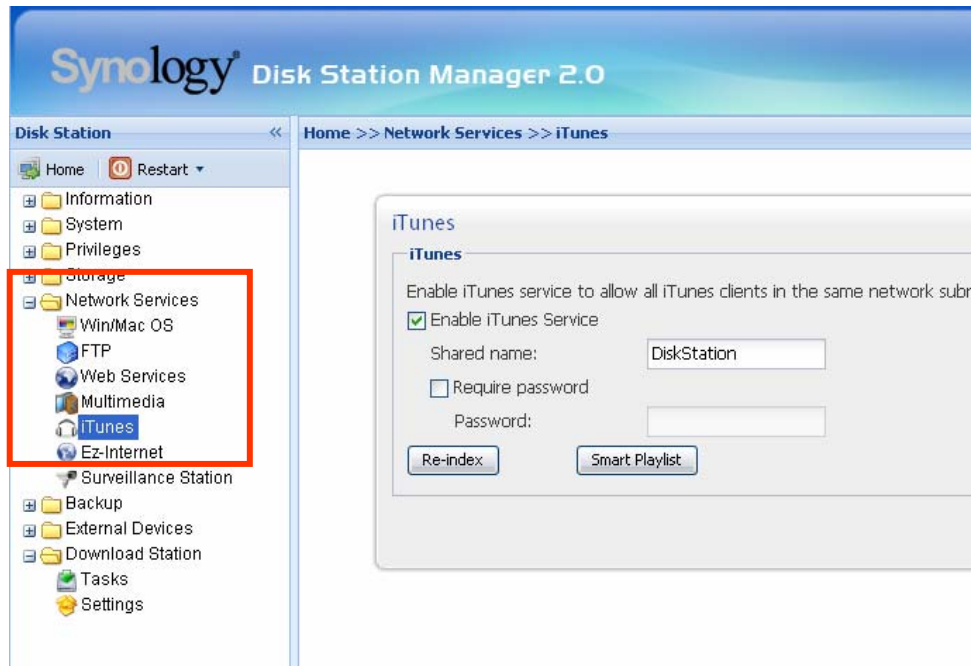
Synology® Disk Station Manager 2.0

Disk Station «

Home | Restart ▾

Information
System
Privileges
Storage
Network Services
Win/Mac OS
FTP
Web Services
Multimedia
iTunes
Ez-Internet
Surveillance Station
Backup
External Devices
Download Station
Tasks
Settings

Home >> Network Services >> iTunes

iTunes

iTunes

Enable iTunes service to allow all iTunes clients in the same network subn

Enable iTunes Service

Shared name: DiskStation

Require password

Password:

Re-index

Smart Playlist